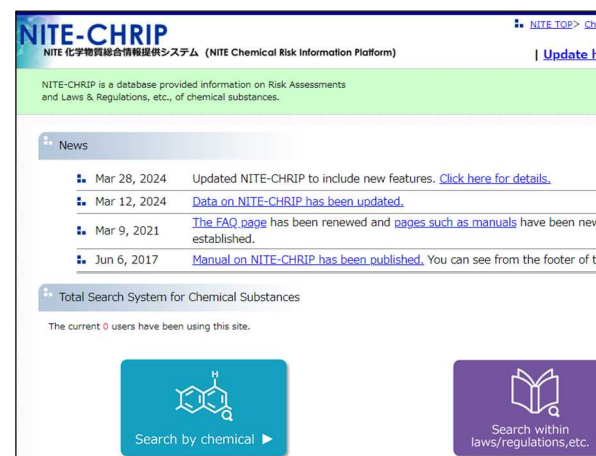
NITE-CHRIP
NITE 化学物質総合情報提供システム (NITE Chemical Risk Information Platform)

NITE TOP> Ch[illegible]

| Update h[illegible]

NITE-CHRIP is a database provided information on Risk Assessments and Laws & Regulations, etc., of chemical substances.

News

| | |
|---|---|
| Mar 28, 2024 | Updated NITE-CHRIP to include new features. Click here for details. |
| Mar 12, 2024 | Data on NITE-CHRIP has been updated. |
| Mar 9, 2021 | The FAQ page has been renewed and pages such as manuals have been new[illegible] established. |
| Jun 6, 2017 | Manual on NITE-CHRIP has been published. You can see from the footer of t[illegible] |

Total Search System for Chemical Substances

The current 0 users have been using this site.

H

Search by chemical ▶

Search within laws/regulations,etc.